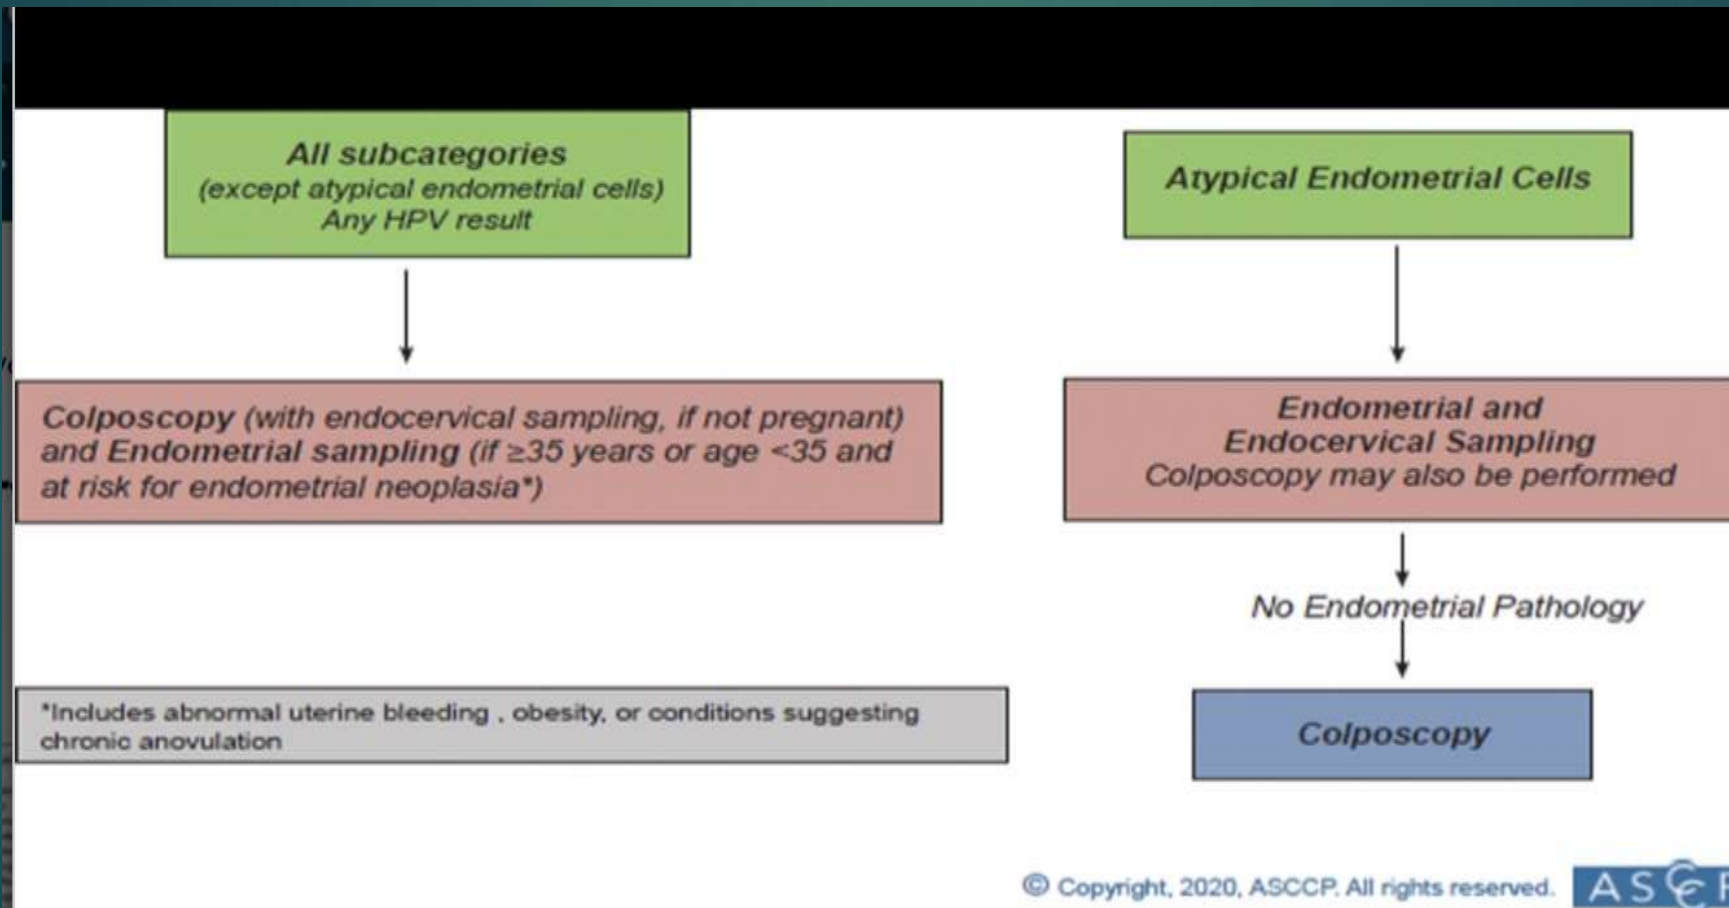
All subcategories
(except atypical endometrial cells)
Any HPV result

Colposcopy (with endocervical sampling, if not pregnant) and Endometrial sampling (if ≥35 years or age <35 and at risk for endometrial neoplasia*)

*Includes abnormal uterine bleeding , obesity, or conditions suggesting chronic anovulation

Atypical Endometrial Cells

Endometrial and Endocervical Sampling
Colposcopy may also be performed

No Endometrial Pathology

Colposcopy

© Copyright, 2020, ASCCP. All rights reserved.

AS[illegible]